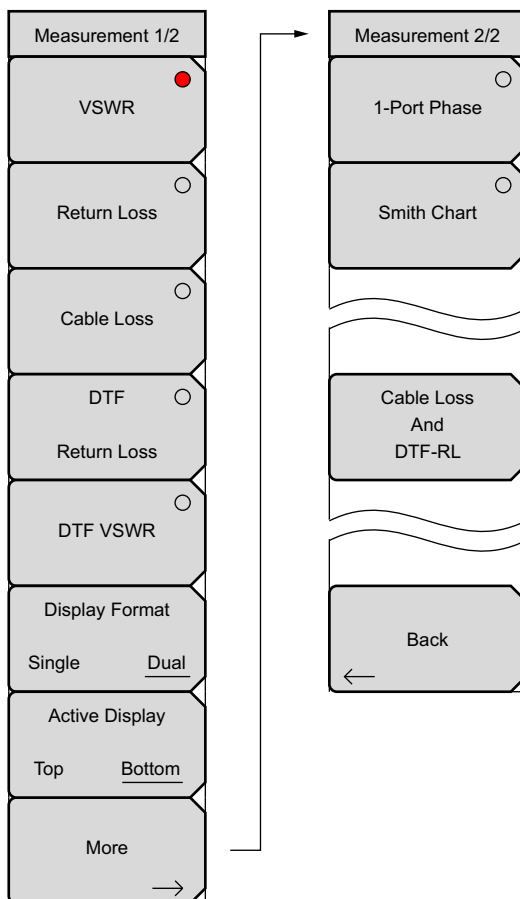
Measurement 1/2

VSWR

Return Loss

Cable Loss

DTF
Return Loss

DTF VSWR

Display Format
Single Dual

Active Display
Top Bottom

More

Measurement 2/2

1-Port Phase

Smith Chart

Cable Loss
And
DTF-RL

Back